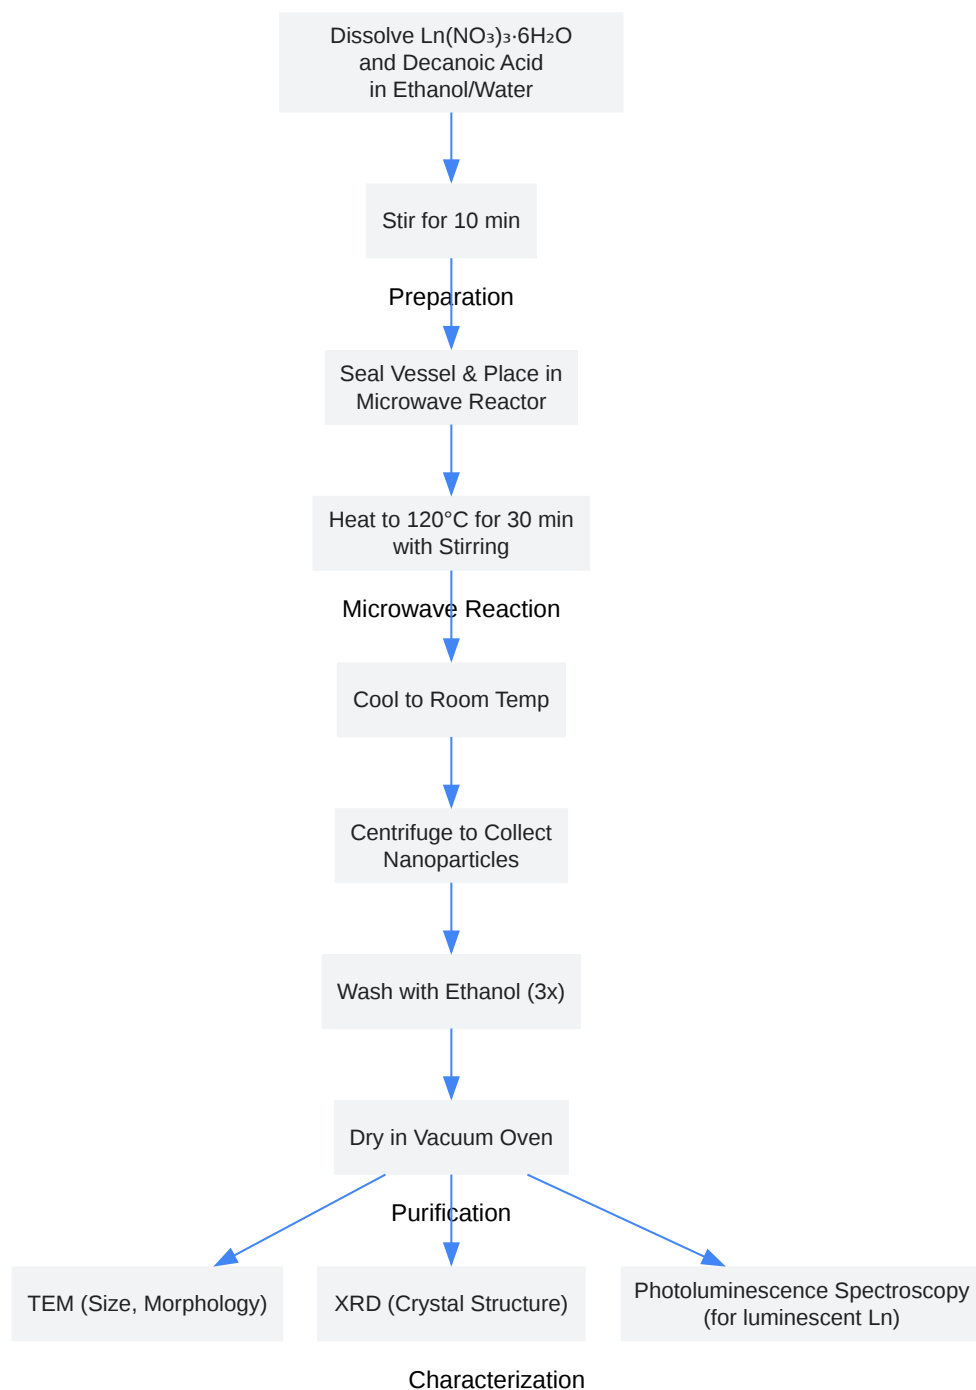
Dissolve Ln(NO$_3$)$_3$·6H$_2$O and Decanoic Acid in Ethanol/Water

Stir for 10 min

Preparation

Seal Vessel & Place in Microwave Reactor

Heat to 120°C for 30 min with Stirring

Microwave Reaction

Cool to Room Temp

Centrifuge to Collect Nanoparticles

Wash with Ethanol (3x)

Dry in Vacuum Oven

Purification

TEM (Size, Morphology)

XRD (Crystal Structure)

Photoluminescence Spectroscopy (for luminescent Ln)

Characterization